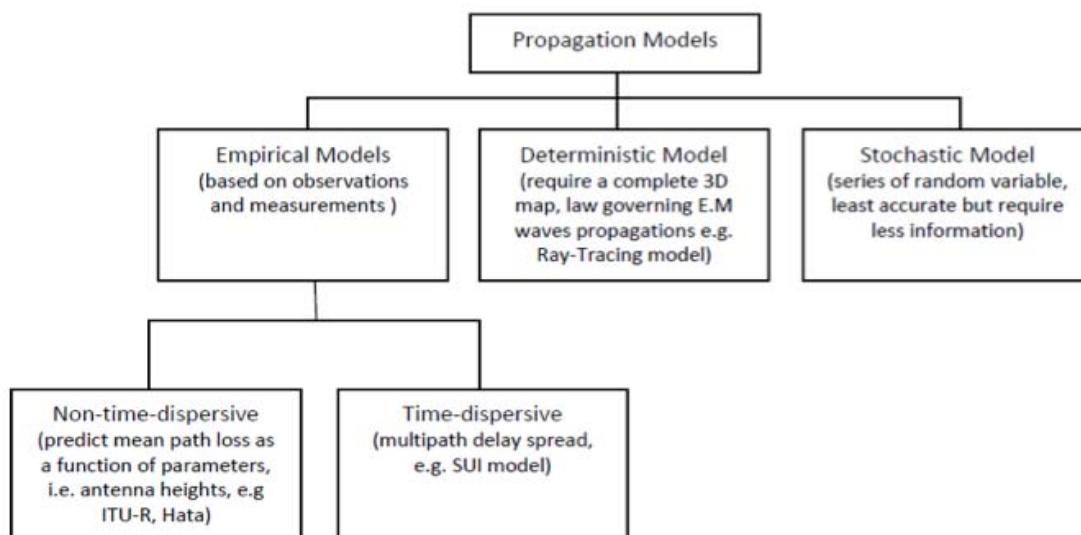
Propagation Models

Empirical Models (based on observations and measurements )

Deterministic Model (require a complete 3D map, law governing E.M waves propagations e.g. Ray-Tracing model)

Stochastic Model (series of random variable, least accurate but require less information)

Non-time-dispersive (predict mean path loss as a function of parameters, i.e. antenna heights, e.g ITU-R, Hata)

Time-dispersive (multipath delay spread, e.g. SUI model)